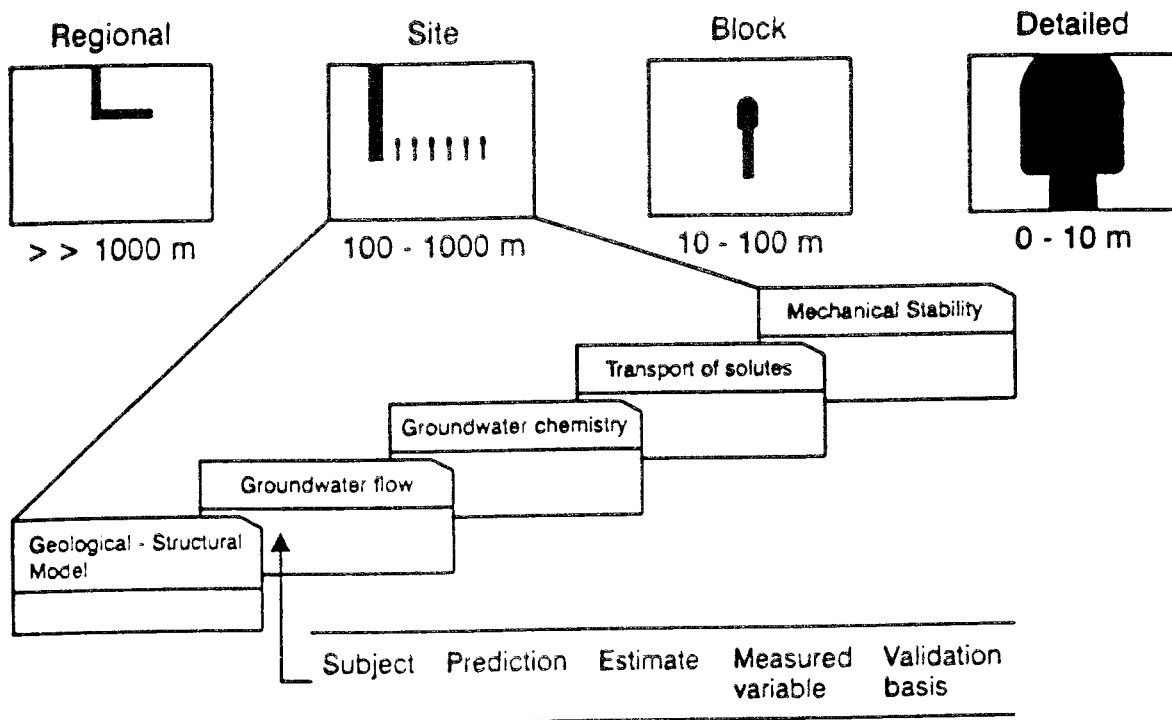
Regional

Site

Block

Detailed

> > 1000 m

100 - 1000 m

10 - 100 m

0 - 10 m

Mechanical Stability

Transport of solutes

Groundwater chemistry

Groundwater flow

Geological - Structural Model

Subject Prediction Estimate Measured variable Validation basis